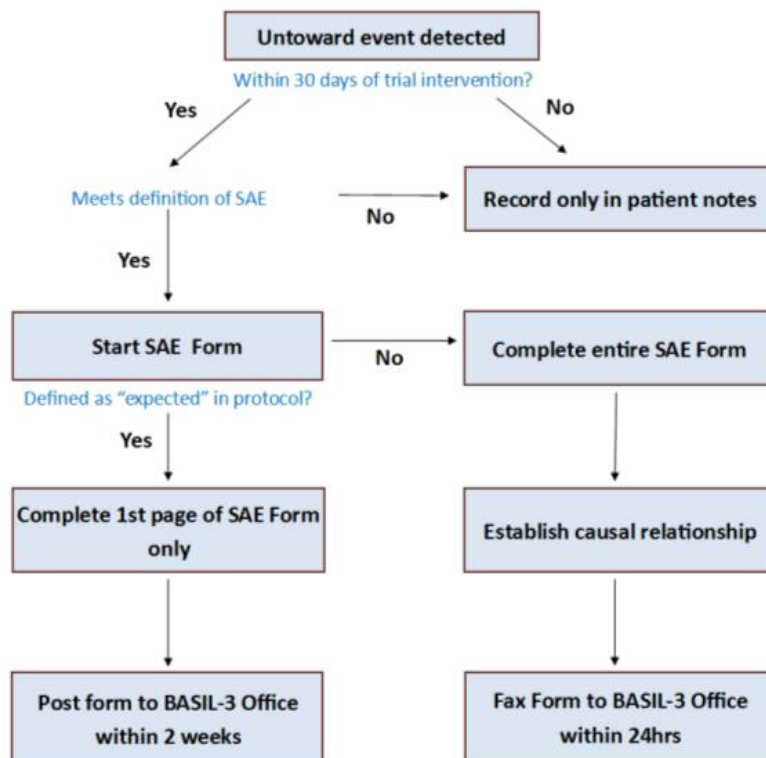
Untoward event detected

Within 30 days of trial intervention?

Yes

No

Meets definition of SAE

No

Record only in patient notes

Yes

Start SAE Form

No

Complete entire SAE Form

Defined as "expected" in protocol?

Yes

Complete 1st page of SAE Form only

Establish causal relationship

Post form to BASIL-3 Office within 2 weeks

Fax Form to BASIL-3 Office within 24hrs